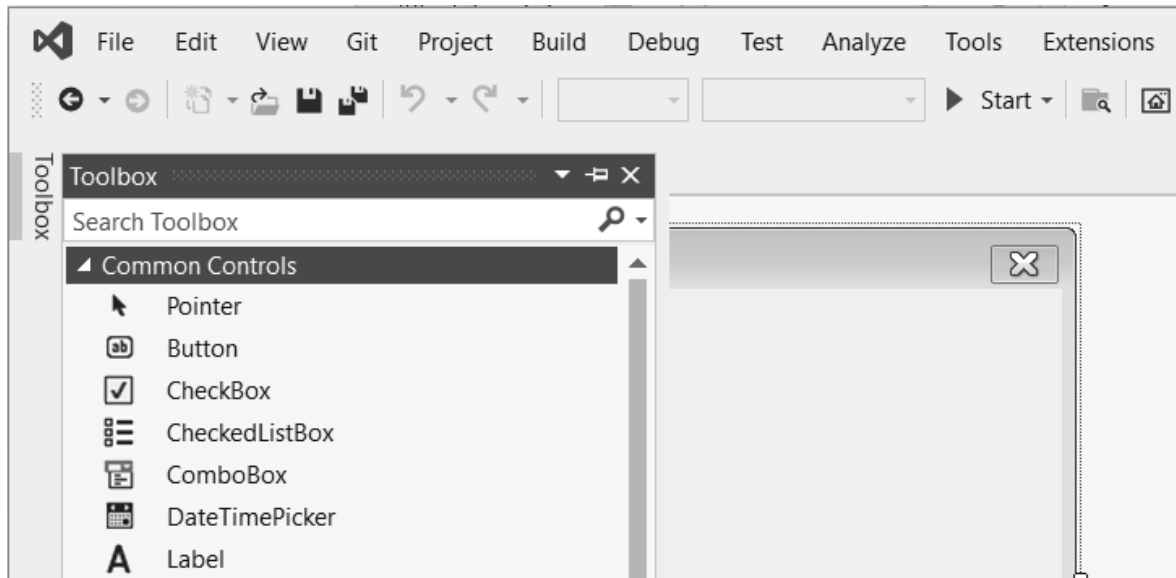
File Edit View Git Project Build Debug Test Analyze Tools Extensions

Start

Toolbox

Toolbox

Search Toolbox

Common Controls

Pointer

ab Button

CheckBox

CheckedListBox

ComboBox

DateTimePicker

A Label